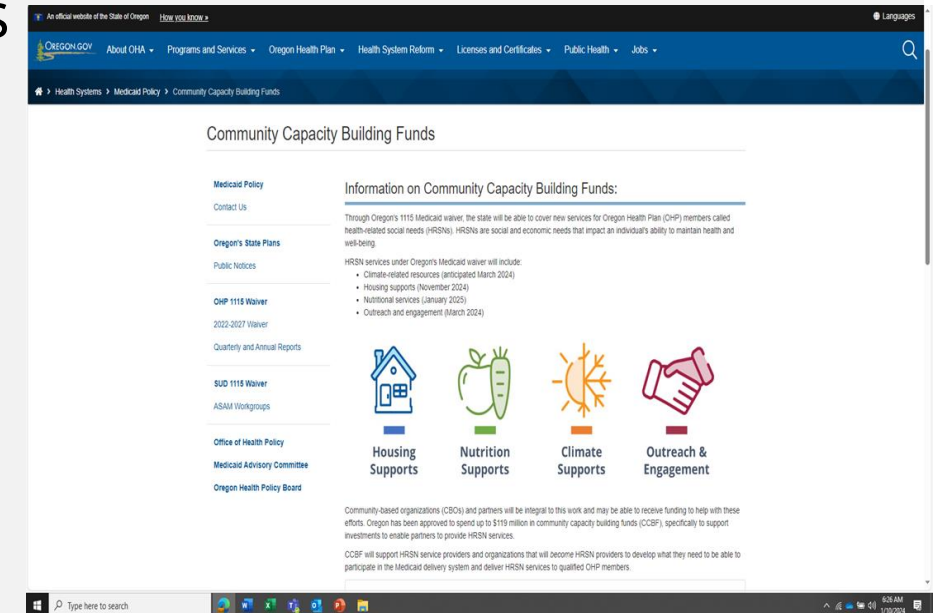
6

An official website of the State of Oregon How you know »

Languages

OREGON.GOV About OHA ▾ Programs and Services ▾ Oregon Health Plan ▾ Health System Reform ▾ Licenses and Certificates ▾ Public Health ▾ Jobs ▾

Health Systems › Medicaid Policy › Community Capacity Building Funds

Community Capacity Building Funds

Medicaid Policy

Contact Us

Oregon's State Plans

Public Notices

OHP 1115 Waiver

2022-2027 Waiver

Quarterly and Annual Reports

SUD 1115 Waiver

ASAM Workgroups

Office of Health Policy

Medicaid Advisory Committee

Oregon Health Policy Board

Information on Community Capacity Building Funds:

Through Oregon's 1115 Medicaid waiver, the state will be able to cover new services for Oregon Health Plan (OHP) members called health-related social needs (HRSNs). HRSNs are social and economic needs that impact an individual's ability to maintain health and well-being.

HRSN services under Oregon's Medicaid waiver will include:
- Climate-related resources (anticipated March 2024)
- Housing supports (November 2024)
- Nutritional services (January 2025)
- Outreach and engagement (March 2024)

Housing Supports

Nutrition Supports

Climate Supports

Outreach & Engagement

Community-based organizations (CBOs) and partners will be integral to this work and may be able to receive funding to help with these efforts. Oregon has been approved to spend up to $119 million in community capacity building funds (CCBF), specifically to support investments to enable partners to provide HRSN services.

CCBF will support HRSN service providers and organizations that will become HRSN providers to develop what they need to be able to participate in the Medicaid delivery system and deliver HRSN services to qualified OHP members.

Type here to search

6:26 AM 1/10/2024